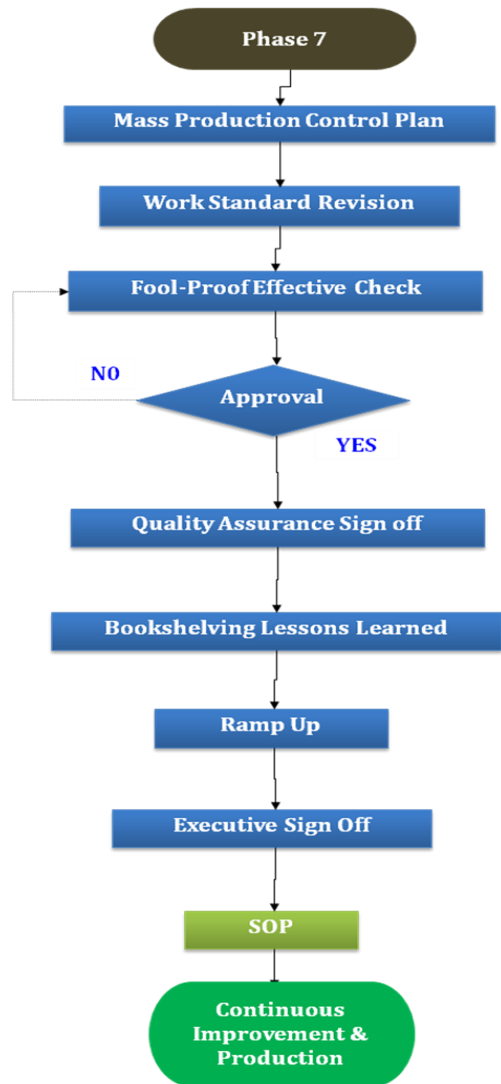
Phase 7

Mass Production Control Plan

Work Standard Revision

Fool-Proof Effective Check

NO

Approval

YES

Quality Assurance Sign off

Bookshelving Lessons Learned

Ramp Up

Executive Sign Off

SOP

Continuous Improvement & Production